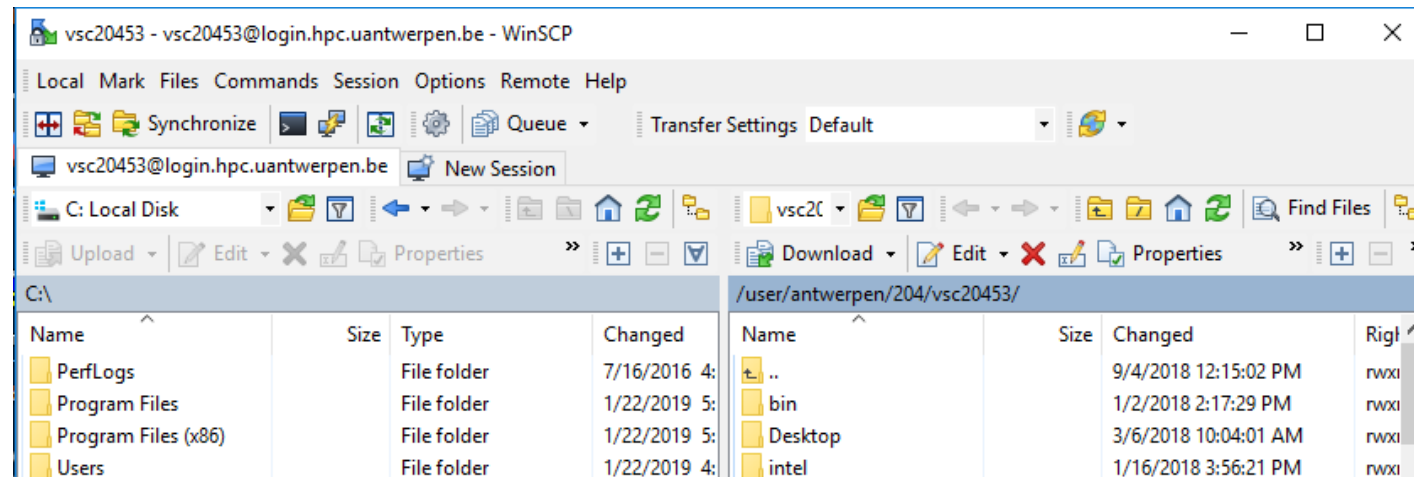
vsc20453 - vsc20453@login.hpc.uantwerpen.be - WinSCP

Local Mark Files Commands Session Options Remote Help

Synchronize Queue Transfer Settings Default

vsc20453@login.hpc.uantwerpen.be New Session

C: Local Disk vsc2( Find Files

Upload Edit Properties Download Edit Properties

C:\

/user/antwerpen/204/vsc20453/

| Name | Size | Type | Changed |
|---|---|---|---|
| PerfLogs | | File folder | 7/16/2016 4: |
| Program Files | | File folder | 1/22/2019 5: |
| Program Files (x86) | | File folder | 1/22/2019 5: |
| Users | | File folder | 1/22/2019 4: |

| Name | Size | Changed | Righ |
|---|---|---|---|
| .. | | 9/4/2018 12:15:02 PM | rwx |
| bin | | 1/2/2018 2:17:29 PM | rwx |
| Desktop | | 3/6/2018 10:04:01 AM | rwx |
| intel | | 1/16/2018 3:56:21 PM | rwx |